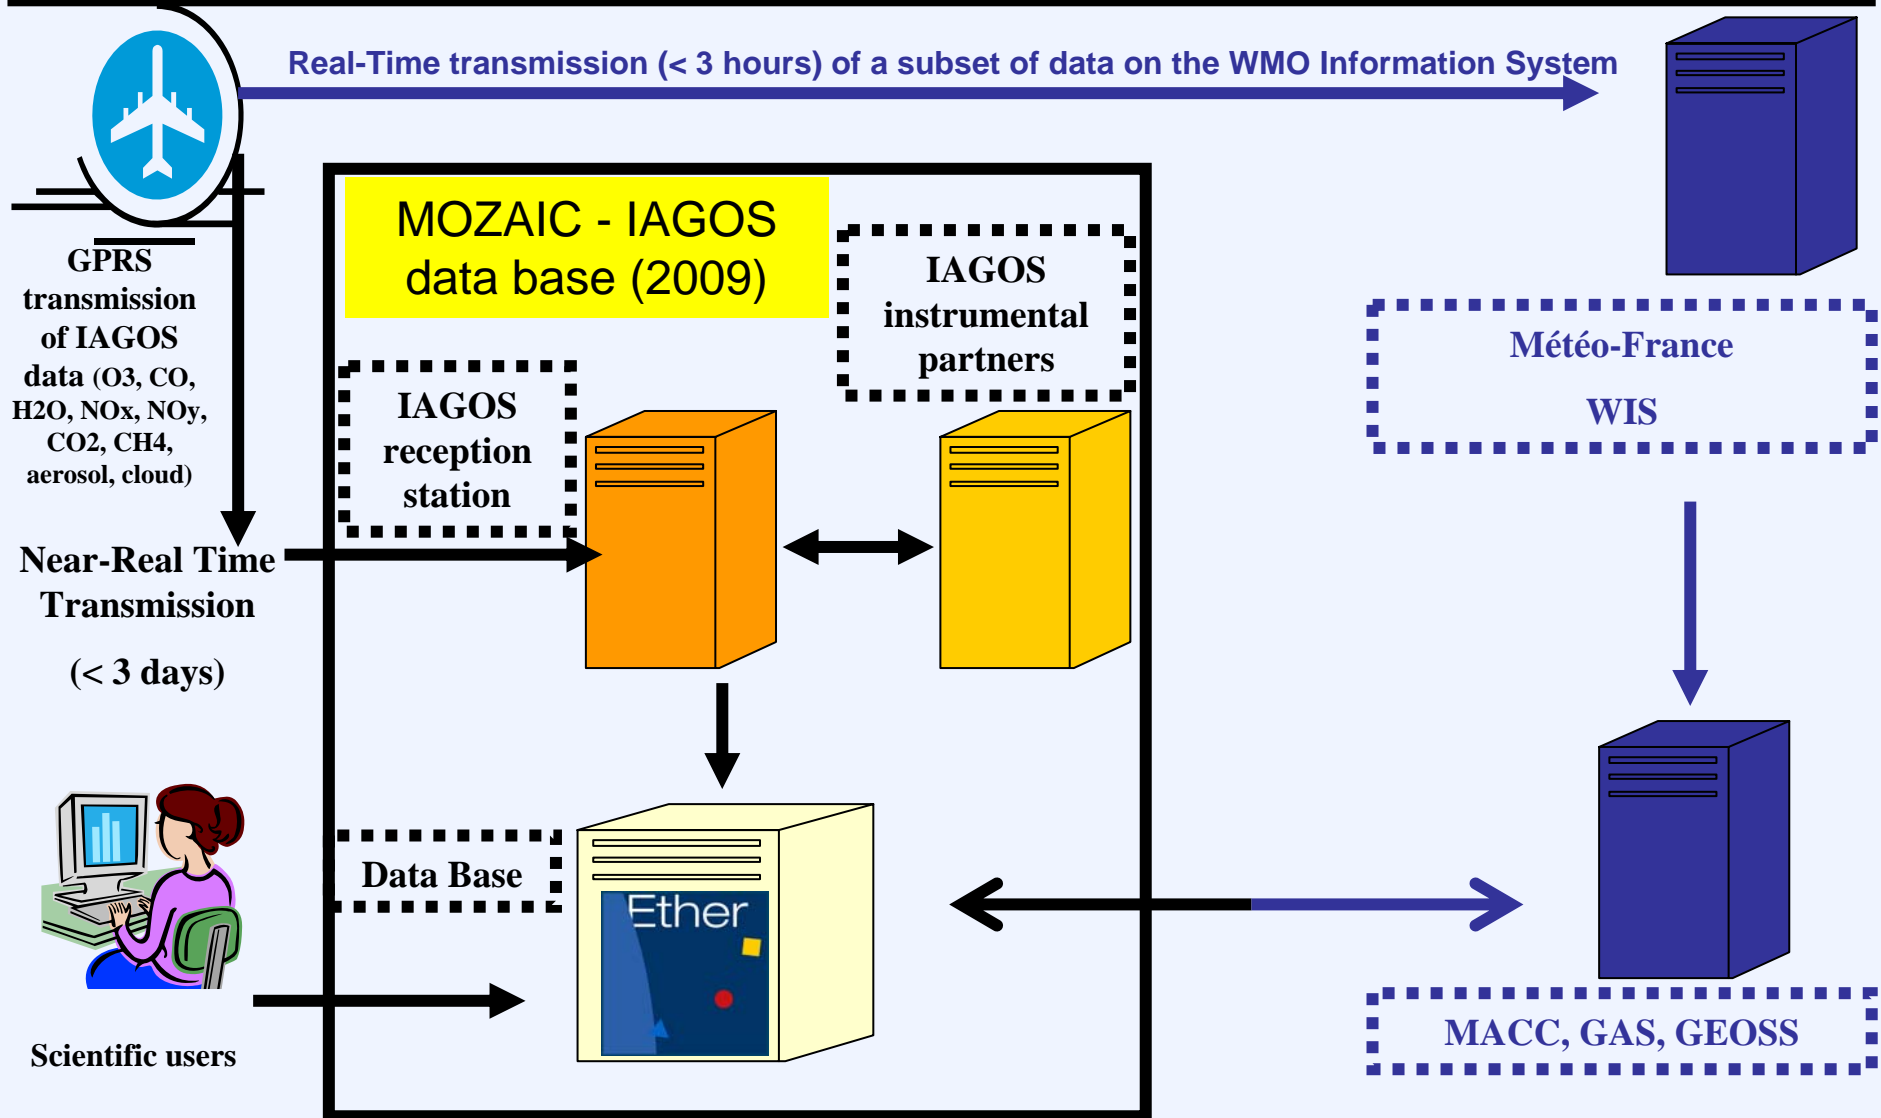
Real-Time transmission (< 3 hours) of a subset of data on the WMO Information System

GPRS transmission of IAGOS data (O3, CO, H2O, NOx, NOy, CO2, CH4, aerosol, cloud)

MOZAIC - IAGOS data base (2009)

IAGOS instrumental partners

IAGOS reception station

Météo-France

WIS

Near-Real Time Transmission

(< 3 days)

Data Base

Ether

Scientific users

MACC, GAS, GEOSS